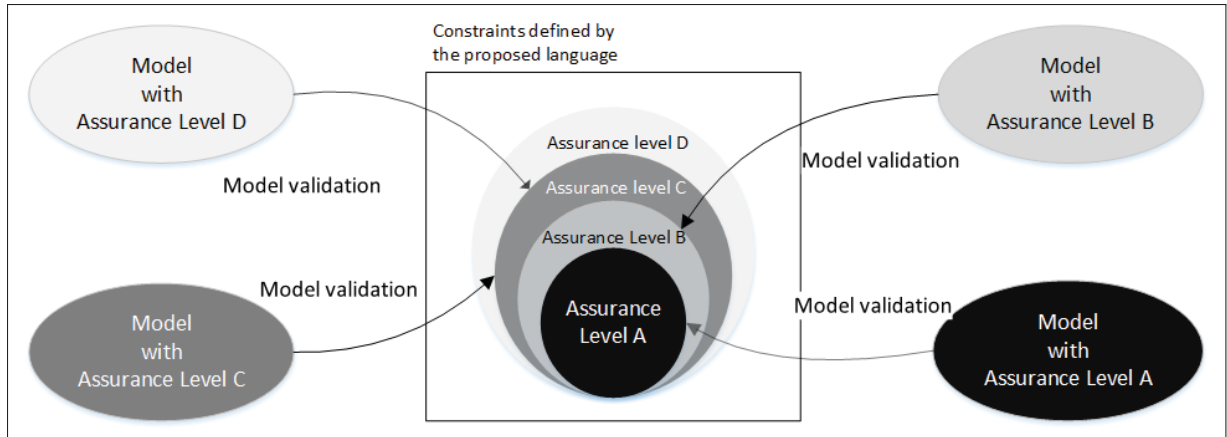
Model with Assurance Level D

Model validation

Constraints defined by the proposed language

Assurance level D

Assurance level C

Assurance Level B

Assurance Level A

Model with Assurance Level B

Model validation

Model validation

Model with Assurance Level C

Model validation

Model with Assurance Level A